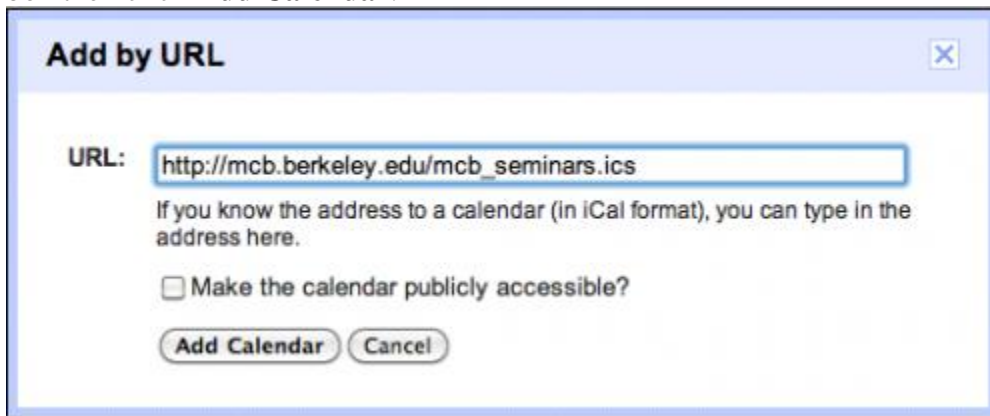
Add by URL

URL: http://mcb.berkeley.edu/mcb_seminars.ics

If you know the address to a calendar (in iCal format), you can type in the address here.

Make the calendar publicly accessible?

Add Calendar Cancel